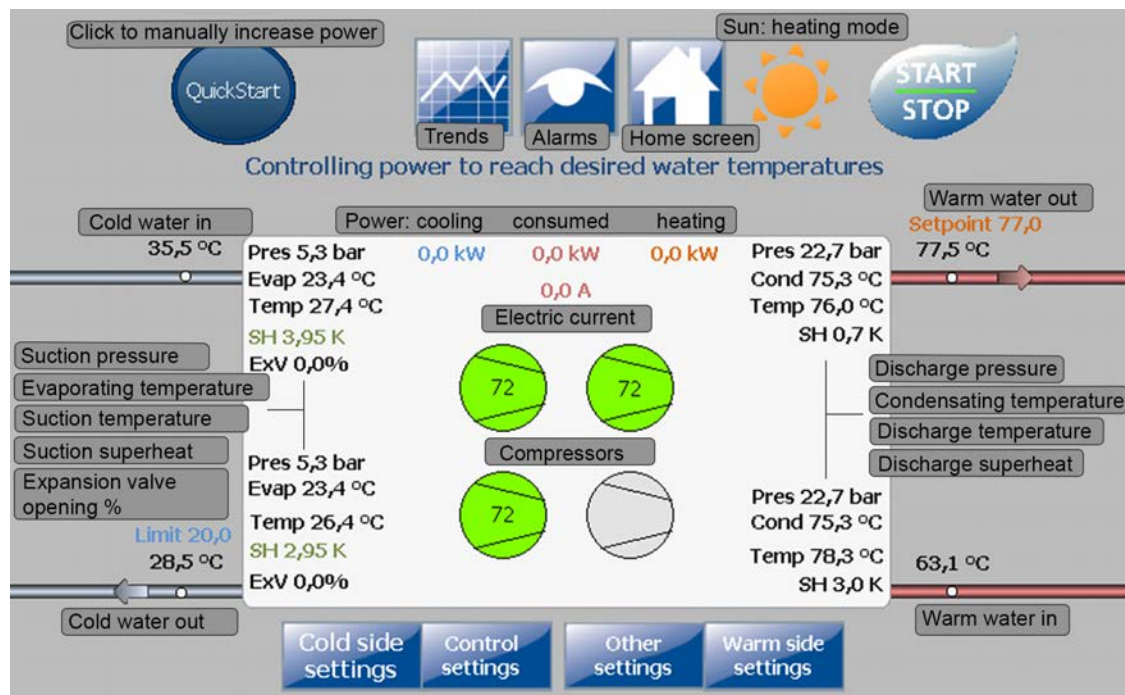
Click to manually increase power

QuickStart

Trends

Alarms

Home screen

Sun: heating mode

START
STOP

Controlling power to reach desired water temperatures

Cold water in
35,5 °C

Power: cooling consumed heating
0,0 kW 0,0 kW 0,0 kW

Warm water out
Setpoint 77,0
77,5 °C

Pres 5,3 bar
Evap 23,4 °C
Temp 27,4 °C
SH 3,95 K
ExV 0,0%

0,0 A
Electric current

Pres 22,7 bar
Cond 75,3 °C
Temp 76,0 °C
SH 0,7 K

Suction pressure
Evaporating temperature
Suction temperature
Suction superheat
Expansion valve opening %

72
72

Compressors

72

Discharge pressure
Condensating temperature
Discharge temperature
Discharge superheat

Pres 5,3 bar
Evap 23,4 °C
Temp 26,4 °C
SH 2,95 K
ExV 0,0%

Pres 22,7 bar
Cond 75,3 °C
Temp 78,3 °C
SH 3,0 K

Limit 20,0
28,5 °C

63,1 °C

Cold water out

Warm water in

Cold side settings

Control settings

Other settings

Warm side settings